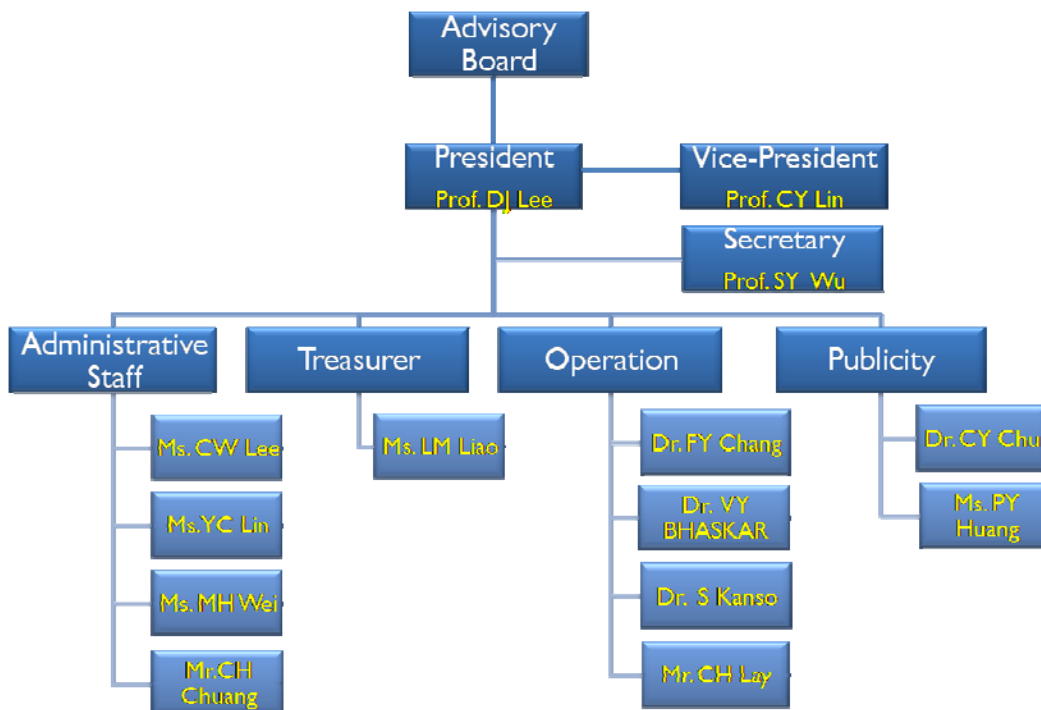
Advisory Board

President
Prof. DJ Lee

Vice-President
Prof. CY Lin

Secretary
Prof. SY Wu

Administrative Staff

Ms. CW Lee

Ms.YC Lin

Ms. MH Wei

Mr.CH Chuang

Treasurer

Ms. LM Liao

Operation

Dr. FY Chang

Dr. VY BHASKAR

Dr. S Kanso

Mr. CH Lay

Publicity

Dr. CY Chu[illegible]

Ms. PY Huang